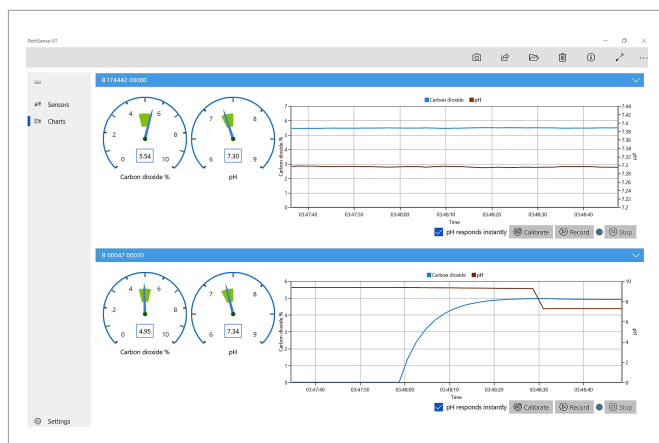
PetriSense-ST

Sensors
Charts

Settings

B 174442 00000

0 2 4 6 8 10
5.54
Carbon dioxide %

6 7 8 9
7.30
pH

Carbon dioxide pH

7
6
5
4
3
2
1
0
Carbon dioxide %

7.44
7.42
7.4
7.38
7.36
7.34
7.32
7.3
7.28
7.26
7.24
7.22
7.2
pH

03:47:40 03:47:50 03:48:00 03:48:10 03:48:20 03:48:30 03:48:40
Time

pH responds instantly Calibrate Record Stop

B 00047 00030

0 2 4 6 8 10
4.95
Carbon dioxide %

6 7 8 9
7.34
pH

Carbon dioxide pH

6
5
4
3
2
1
0
Carbon dioxide %

10
8
6
4
2
0
pH

03:47:40 03:47:50 03:48:00 03:48:10 03:48:20 03:48:30 03:48:40
Time

pH responds instantly Calibrate Record Stop